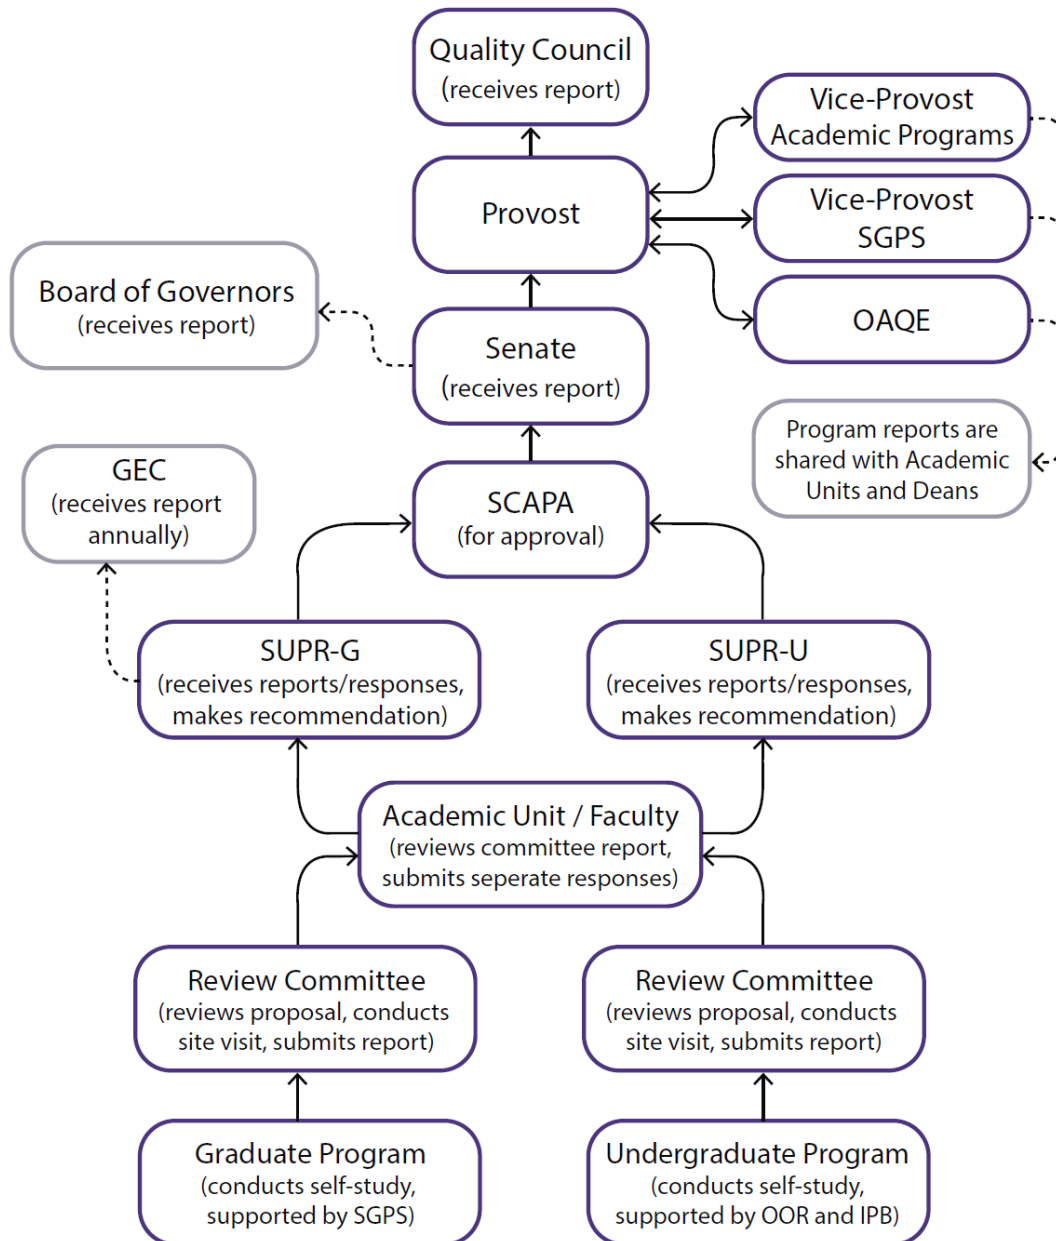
Quality Council
(receives report)

Vice-Provost
Academic Programs

Provost

Vice-Provost
SGPS

Board of Governors
(receives report)

OAQE

Senate
(receives report)

Program reports are shared with Academic Units and Deans

GEC
(receives report annually)

SCAPA
(for approval)

SUPR-G
(receives reports/responses, makes recommendation)

SUPR-U
(receives reports/responses, makes recommendation)

Academic Unit / Faculty
(reviews committee report, submits seperate responses)

Review Committee
(reviews proposal, conducts site visit, submits report)

Review Committee
(reviews proposal, conducts site visit, submits report)

Graduate Program
(conducts self-study, supported by SGPS)

Undergraduate Program
(conducts self-study, supported by OOR and IPB)